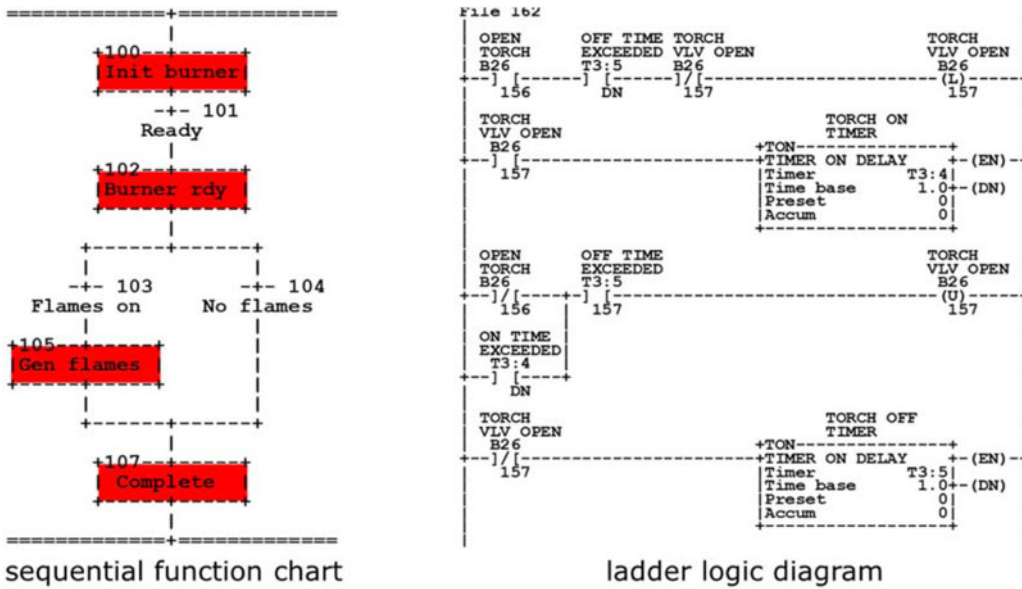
+100
Init burner
-+- 101
Ready
+102
Burner rdy
-+- 103
Flames on
-+- 104
No flames
+105
Gen flames
+107
Complete

sequential function chart

File 162

OPEN TORCH B26 156
OFF TIME EXCEEDED T3:5 DN
TORCH VLV OPEN B26 157
TORCH VLV OPEN B26 (L) 157

TORCH VLV OPEN B26 157
TORCH ON TIMER
+TON
TIMER ON DELAY (EN)
Timer T3:4
Time base 1.0 (DN)
Preset 0
Accum 0

OPEN TORCH B26 156
OFF TIME EXCEEDED T3:5 157
TORCH VLV OPEN B26 (U) 157
ON TIME EXCEEDED T3:4 DN

TORCH VLV OPEN B26 157
TORCH OFF TIMER
+TON
TIMER ON DELAY (EN)
Timer T3:5
Time base 1.0 (DN)
Preset 0
Accum 0

ladder logic diagram